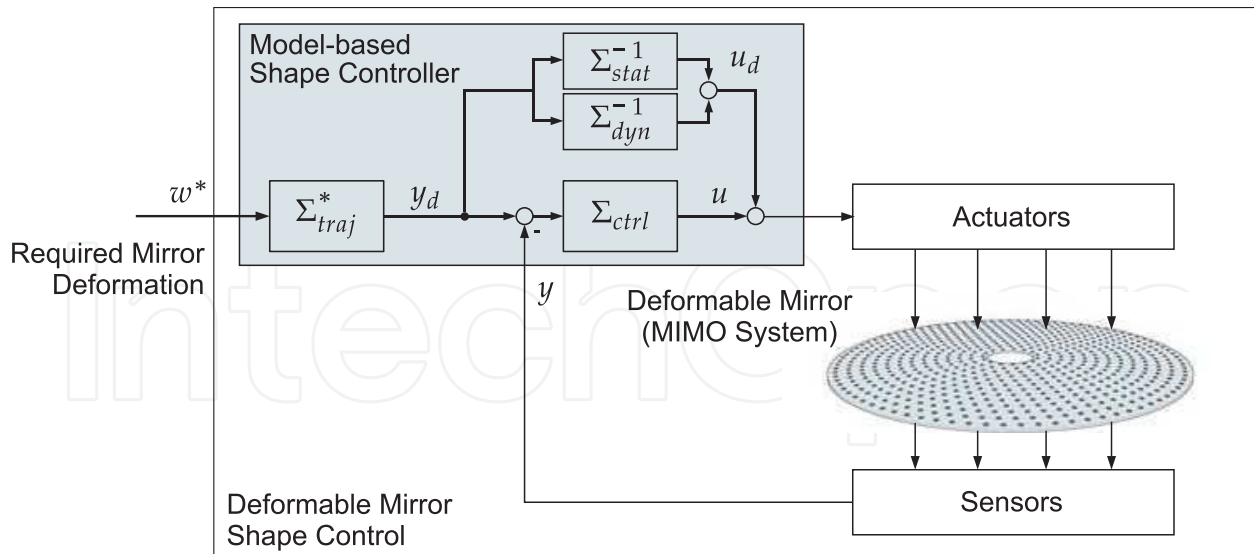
Model-based Shape Controller

$\Sigma_{stat}^{-1}$

$u_d$

$\Sigma_{dyn}^{-1}$

$w^*$

$\Sigma_{traj}^*$

$y_d$

$\Sigma_{ctrl}$

$u$

-

Actuators

Required Mirror Deformation

$y$

Deformable Mirror (MIMO System)

IntechOpen

Deformable Mirror Shape Control

Sensors